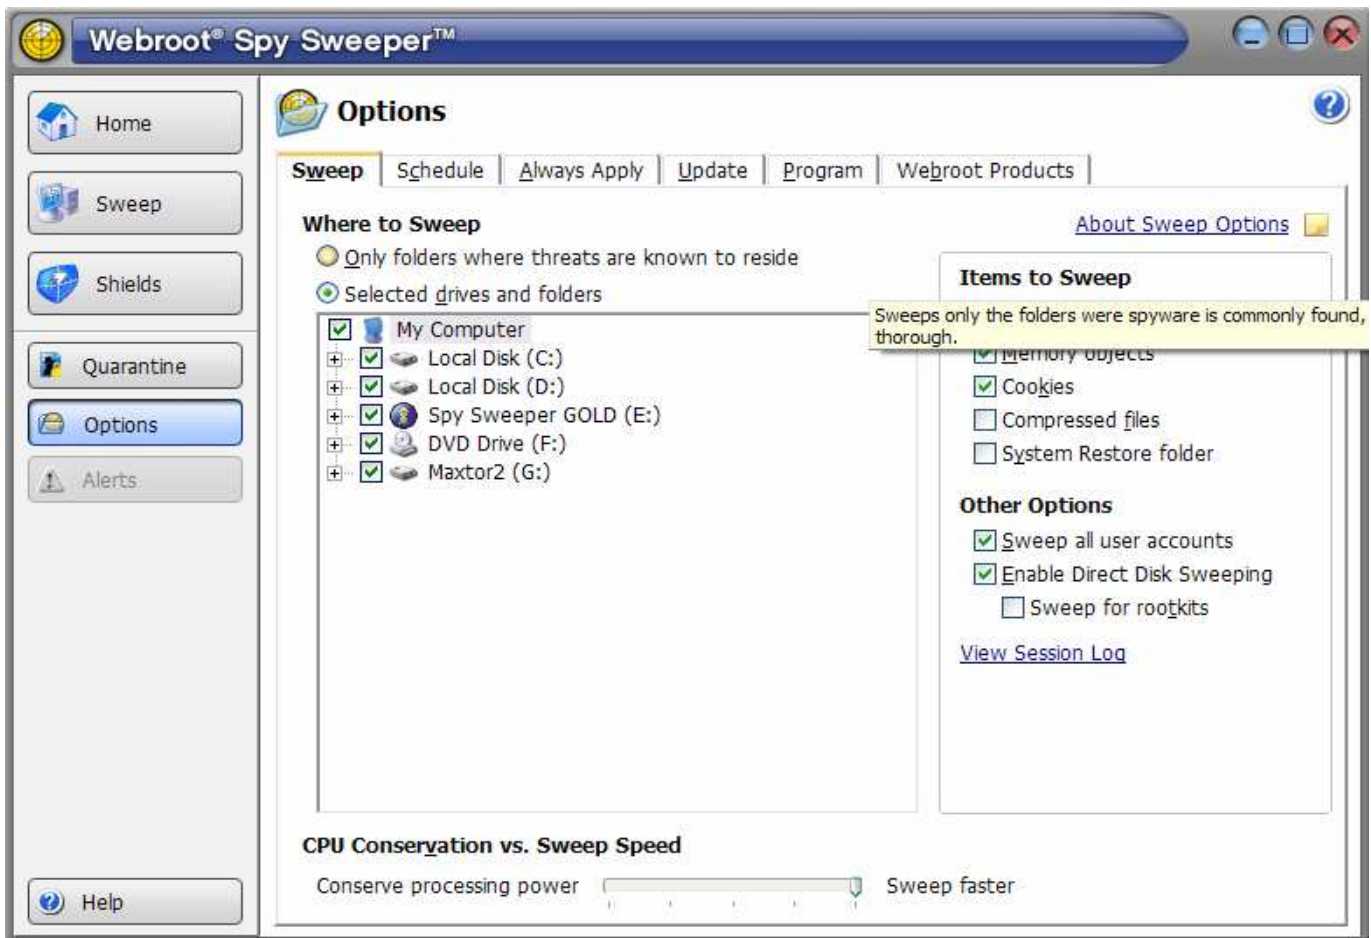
Webroot® Spy Sweeper™

Home

Sweep

Shields

Quarantine

Options

Alerts

Help

Options

Sweep | Schedule | Always Apply | Update | Program | Webroot Products

Where to Sweep

About Sweep Options

Only folders where threats are known to reside

Selected drives and folders

My Computer
Local Disk (C:)
Local Disk (D:)
Spy Sweeper GOLD (E:)
DVD Drive (F:)
Maxtor2 (G:)

Items to Sweep

Sweeps only the folders were spyware is commonly found, thorough.

Memory objects
Cookies
Compressed files
System Restore folder

Other Options

Sweep all user accounts
Enable Direct Disk Sweeping
Sweep for rootkits

View Session Log

CPU Conservation vs. Sweep Speed

Conserve processing power

Sweep faster